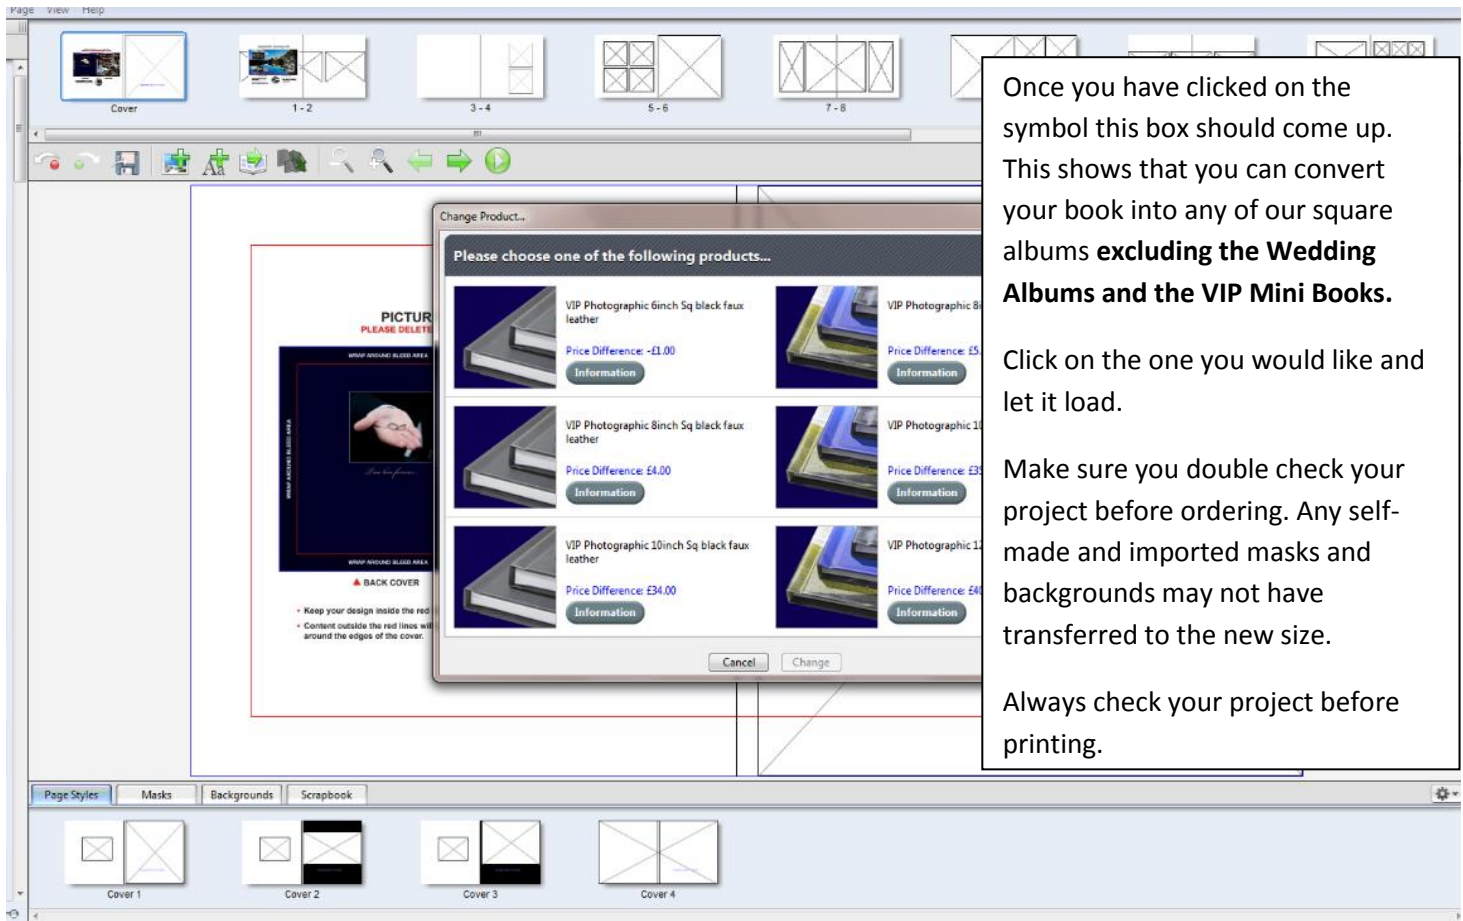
Page View Help

Cover
1 - 2
3 - 4
5 - 6
7 - 8

Change Product...

Please choose one of the following products...

VIP Photographic 6inch Sq black faux leather
Price Difference: -£1.00
Information

VIP Photographic 8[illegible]
Price Difference: £5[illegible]
Information

VIP Photographic 8inch Sq black faux leather
Price Difference: £4.00
Information

VIP Photographic 1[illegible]
Price Difference: £3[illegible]
Information

VIP Photographic 10inch Sq black faux leather
Price Difference: £34.00
Information

VIP Photographic 1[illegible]
Price Difference: £4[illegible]
Information

Cancel
Change

PICTUR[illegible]
PLEASE DELETE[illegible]
WRAP AROUND BLEED AREA
WRAP AROUND BLEED AREA
BACK COVER
• Keep your design inside the red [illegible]
• Content outside the red lines wil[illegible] around the edges of the cover.

Once you have clicked on the symbol this box should come up. This shows that you can convert your book into any of our square albums **excluding the Wedding Albums and the VIP Mini Books.**

Click on the one you would like and let it load.

Make sure you double check your project before ordering. Any self-made and imported masks and backgrounds may not have transferred to the new size.

Always check your project before printing.

Page Styles
Masks
Backgrounds
Scrapbook

Cover 1
Cover 2
Cover 3
Cover 4